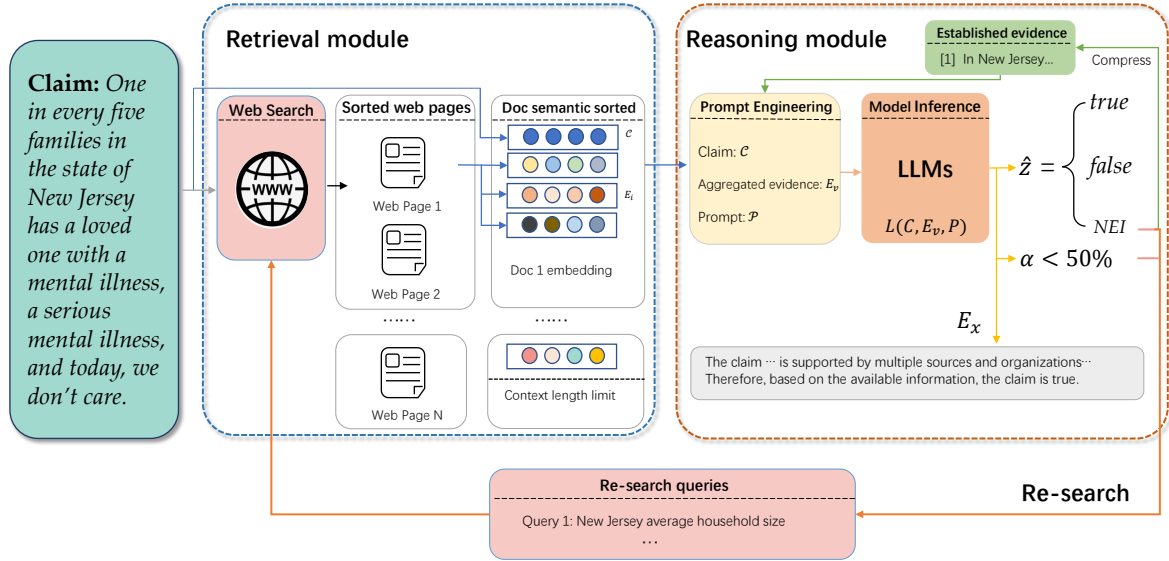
**Claim:** *One in every five families in the state of New Jersey has a loved one with a mental illness, a serious mental illness, and today, we don't care.*

Retrieval module

Web Search

WWW

Sorted web pages

Web Page 1

Web Page 2

……

Web Page N

Doc semantic sorted

$\mathcal{C}$

$E_i$

Doc 1 embedding

……

Context length limit

Reasoning module

Established evidence

[1] In New Jersey...

Compress

Prompt Engineering

Claim: $\mathcal{C}$

Aggregated evidence: $E_v$

Prompt: $\mathcal{P}$

Model Inference

LLMs

$L(C, E_v, P)$

$\hat{z} =$ true, false, NEI

$\alpha < 50\%$

$E_x$

The claim ··· is supported by multiple sources and organizations··· Therefore, based on the available information, the claim is true.

Re-search

Re-search queries

Query 1: New Jersey average household size

…